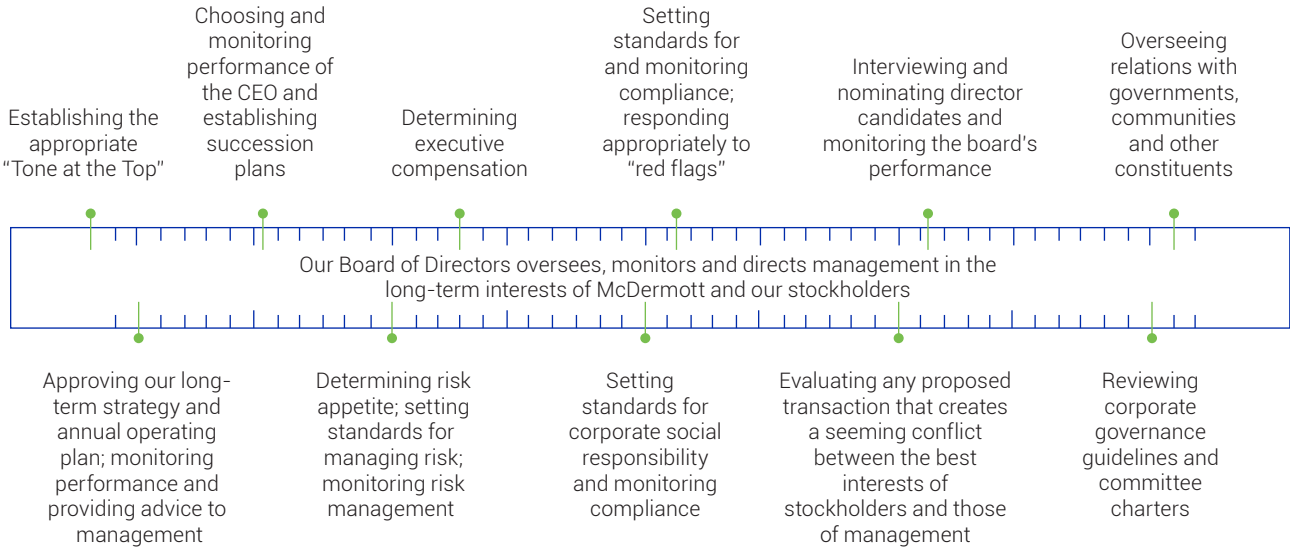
Establishing the appropriate "Tone at the Top"

Choosing and monitoring performance of the CEO and establishing succession plans

Determining executive compensation

Setting standards for and monitoring compliance; responding appropriately to "red flags"

Interviewing and nominating director candidates and monitoring the board's performance

Overseeing relations with governments, communities and other constituents

Our Board of Directors oversees, monitors and directs management in the long-term interests of McDermott and our stockholders

Approving our long-term strategy and annual operating plan; monitoring performance and providing advice to management

Determining risk appetite; setting standards for managing risk; monitoring risk management

Setting standards for corporate social responsibility and monitoring compliance

Evaluating any proposed transaction that creates a seeming conflict between the best interests of stockholders and those of management

Reviewing corporate governance guidelines and committee charters